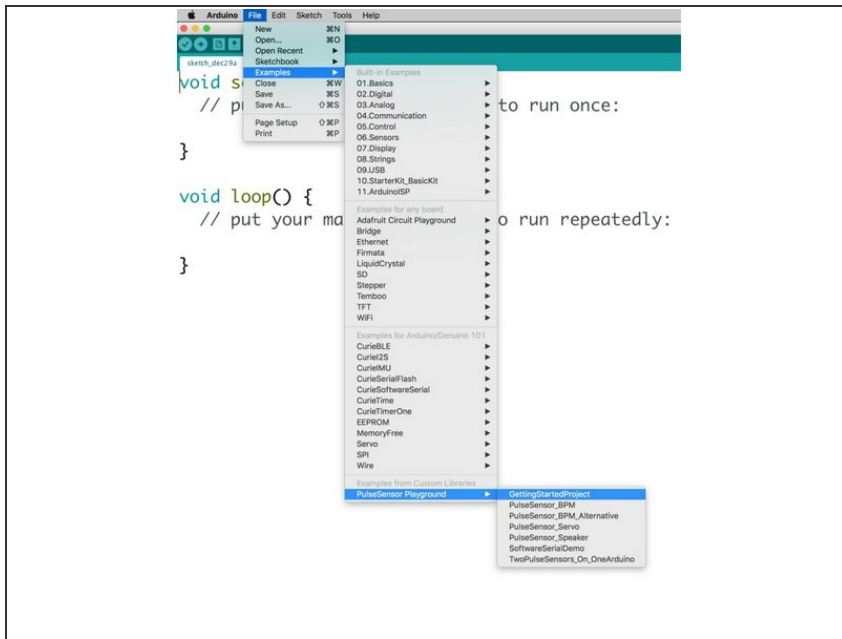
Arduino File Edit Sketch Tools Help

New ⌘N
Open... ⌘O
Open Recent
Sketchbook
Examples
Close ⌘W
Save ⌘S
Save As... ⇧⌘S
Page Setup ⇧⌘P
Print ⌘P

sketch_dec29a

void s
// pu to run once:

}

void loop() {
// put your ma o run repeatedly:

}

Built-in Examples
01.Basics
02.Digital
03.Analog
04.Communication
05.Control
06.Sensors
07.Display
08.Strings
09.USB
10.StarterKit_BasicKit
11.ArduinoISP

Examples for any board
Adafruit Circuit Playground
Bridge
Ethernet
Firmata
LiquidCrystal
SD
Stepper
Temboo
TFT
WiFi

Examples for Arduino/Genuino 101
CurieBLE
CurieI2S
CurieIMU
CurieSerialFlash
CurieSoftwareSerial
CurieTime
CurieTimerOne
EEPROM
MemoryFree
Servo
SPI
Wire

Examples from Custom Libraries
PulseSensor Playground

GettingStartedProject
PulseSensor_BPM
PulseSensor_BPM_Alternative
PulseSensor_Servo
PulseSensor_Speaker
SoftwareSerialDemo
TwoPulseSensors_On_OneArduino